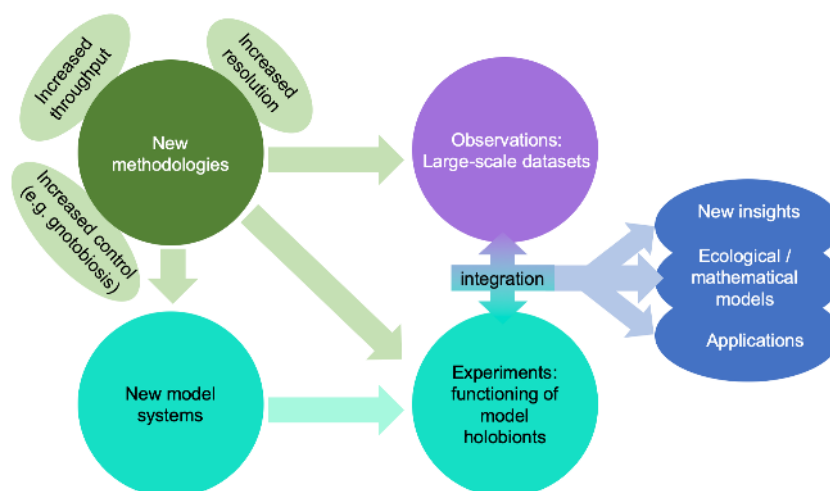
Increased throughput

Increased resolution

Increased control (e.g. gnotobiosis)

New methodologies

Observations: Large-scale datasets

integration

New insights

Ecological / mathematical models

Applications

New model systems

Experiments: functioning of model holobionts